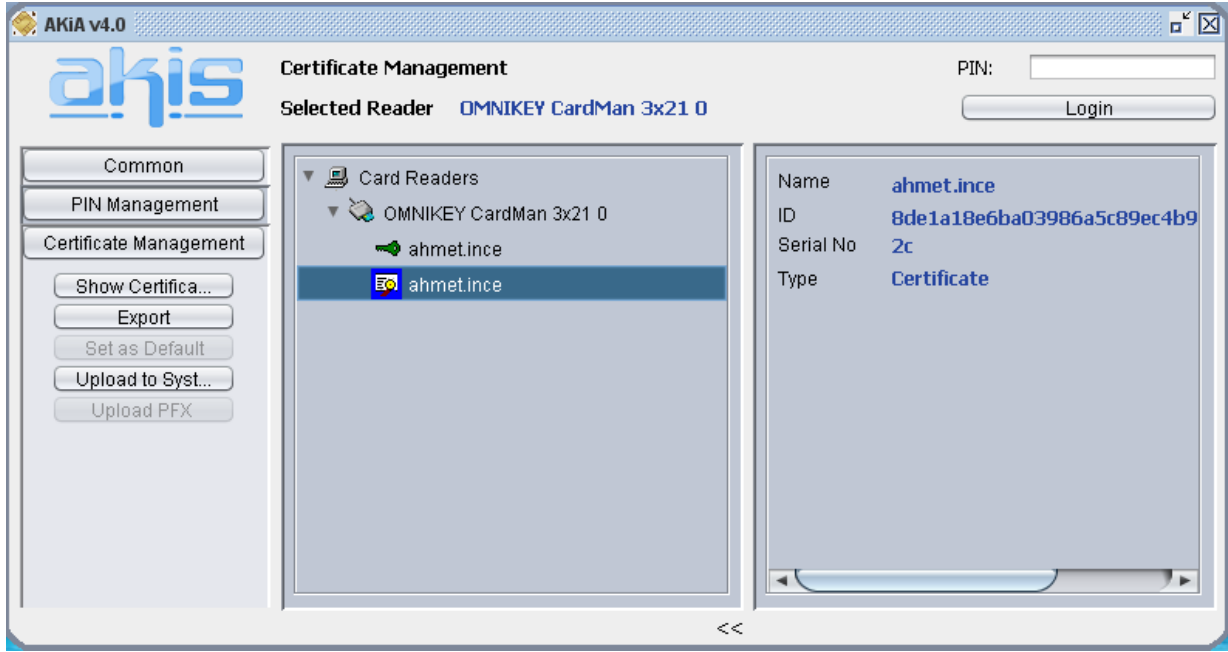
AKiA v4.0

akis

Certificate Management

Selected Reader OMNIKEY CardMan 3x21 0

PIN:

Login

Common

PIN Management

Certificate Management

Show Certifica...

Export

Set as Default

Upload to Syst...

Upload PFX

Card Readers

OMNIKEY CardMan 3x21 0

ahmet.ince

ahmet.ince

Name ahmet.ince

ID 8de1a18e6ba03986a5c89ec4b9

Serial No 2c

Type Certificate

<<